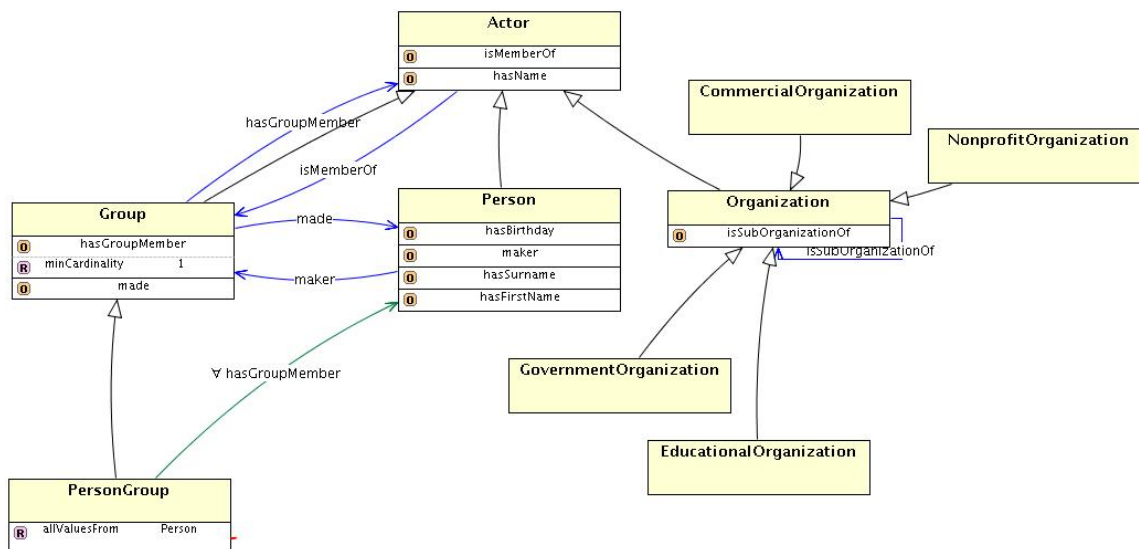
Actor
O isMemberOf
O hasName

CommercialOrganization

NonprofitOrganization

hasGroupMember

isMemberOf

Group
O hasGroupMember
R minCardinality 1
O made

made

maker

Person
O hasBirthday
O maker
O hasSurname
O hasFirstName

Organization
O isSubOrganizationOf

isSubOrganizationOf

∀ hasGroupMember

GovernmentOrganization

EducationalOrganization

PersonGroup
R allValuesFrom Person